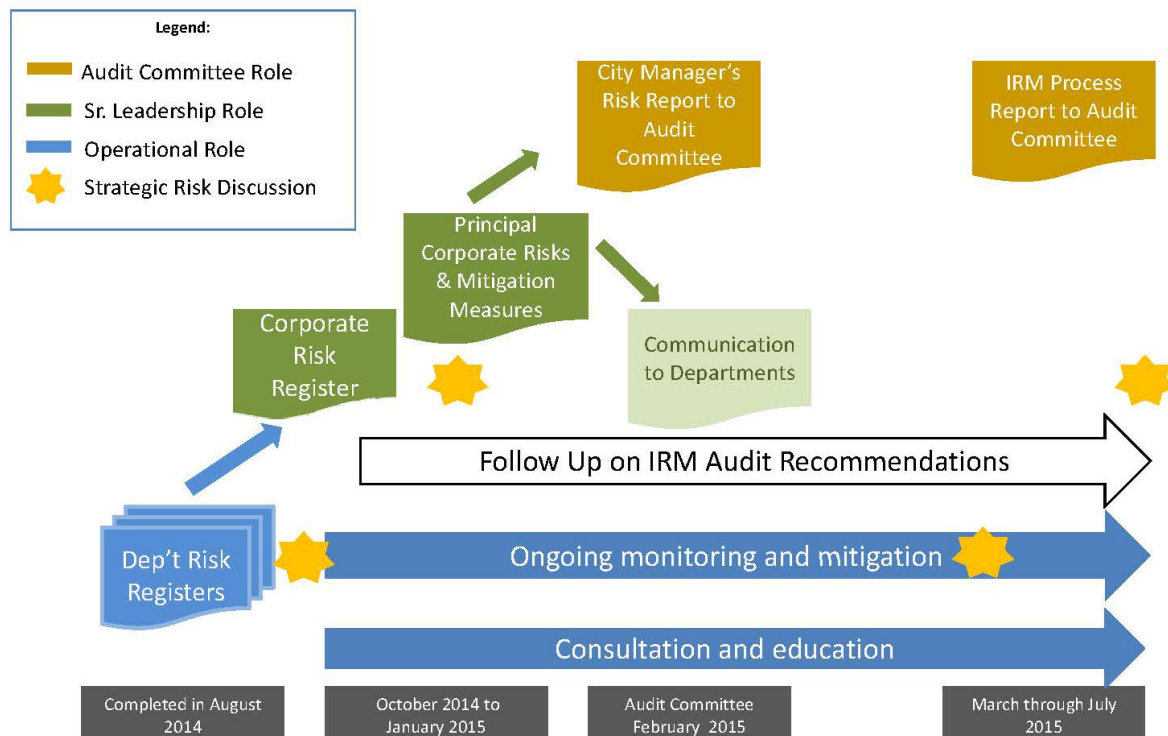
Legend:
Audit Committee Role
Sr. Leadership Role
Operational Role
Strategic Risk Discussion

City Manager's Risk Report to Audit Committee

IRM Process Report to Audit Committee

Principal Corporate Risks & Mitigation Measures

Corporate Risk Register

Communication to Departments

Follow Up on IRM Audit Recommendations

Dep't Risk Registers

Ongoing monitoring and mitigation

Consultation and education

Completed in August 2014

October 2014 to January 2015

Audit Committee February 2015

March through July 2015